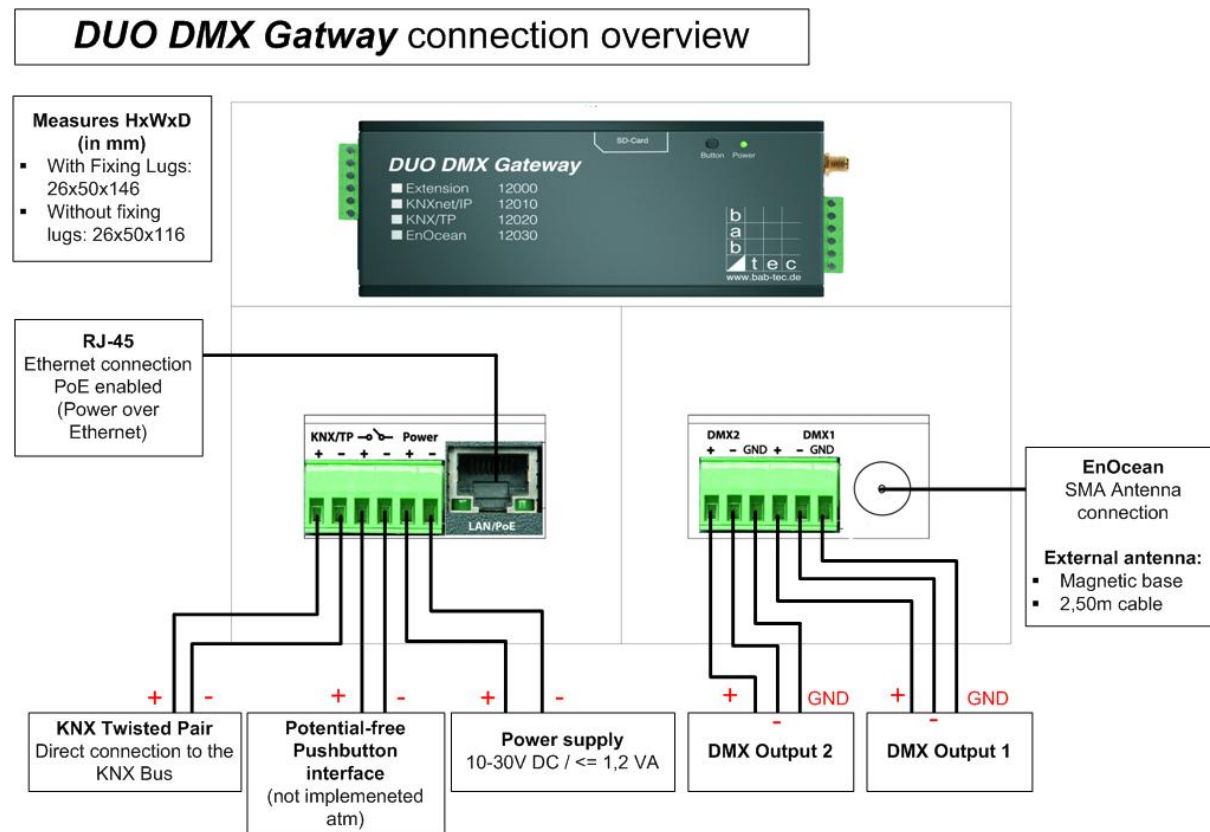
DUO DMX Gatway connection overview

Measures HxWxD (in mm)
- With Fixing Lugs: 26x50x146
- Without fixing lugs: 26x50x116

SD-Card
Button Power
DUO DMX Gateway
Extension 12000
KNXnet/IP 12010
KNX/TP 12020
EnOcean 12030
b a b tec
www.bab-tec.de

RJ-45
Ethernet connection PoE enabled (Power over Ethernet)

KNX/TP Power
+ - + - + -
LAN/PoE

DMX2 DMX1
+ - GND + - GND

EnOcean
SMA Antenna connection

External antenna:
- Magnetic base
- 2,50m cable

+ -
KNX Twisted Pair
Direct connection to the KNX Bus

+ -
Potential-free Pushbutton interface
(not implemeneted atm)

+ -
Power supply
10-30V DC / <= 1,2 VA

+ - GND
DMX Output 2

+ - GND
DMX Output 1